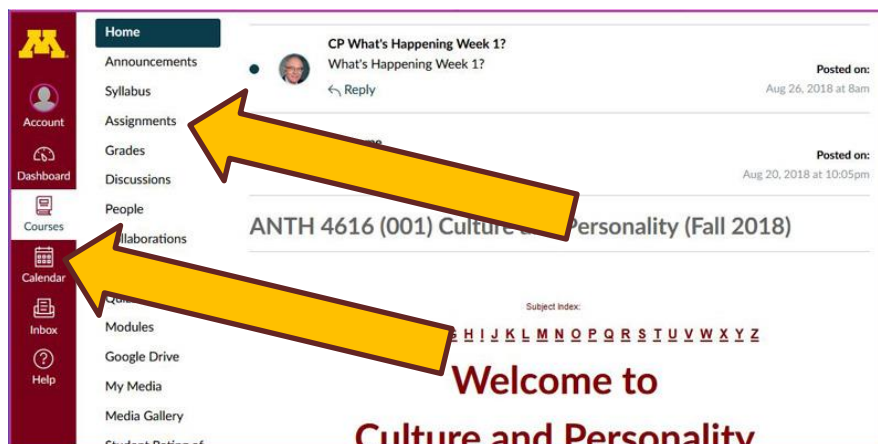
Account
Dashboard
Courses
Calendar
Inbox
Help

Home
Announcements
Syllabus
Assignments
Grades
Discussions
People
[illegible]llaborations
Qui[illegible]
Modules
Google Drive
My Media
Media Gallery
Student Rating of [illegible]

CP What's Happening Week 1?
What's Happening Week 1?
Reply
Posted on:
Aug 26, 2018 at 8am

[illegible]me
Posted on:
Aug 20, 2018 at 10:05pm

ANTH 4616 (001) Culture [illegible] Personality (Fall 2018)

Subject Index:
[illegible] H I J K L M N O P Q R S T U V W X Y Z

Welcome to
Culture and Personality